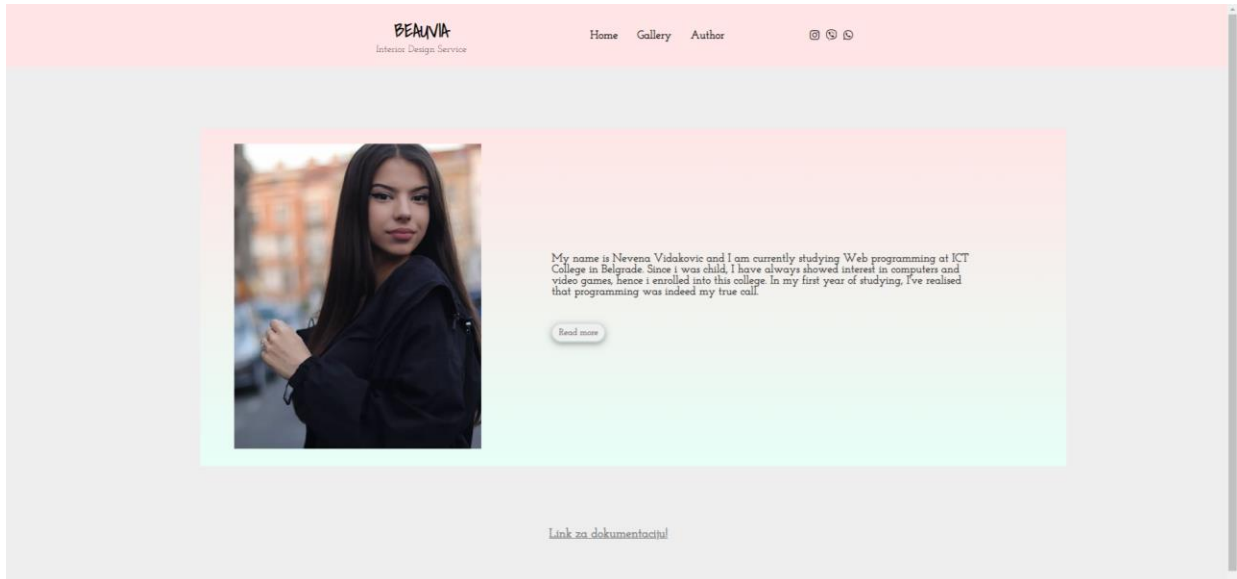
BEAUVIA
Interior Design Service

Home Gallery Author

My name is Nevena Vidakovic and I am currently studying Web programming at ICT College in Belgrade. Since i was child, I have always showed interest in computers and video games, hence i enrolled into this college. In my first year of studying, I've realised that programming was indeed my true call.

Read more

Link za dokumentaciju!